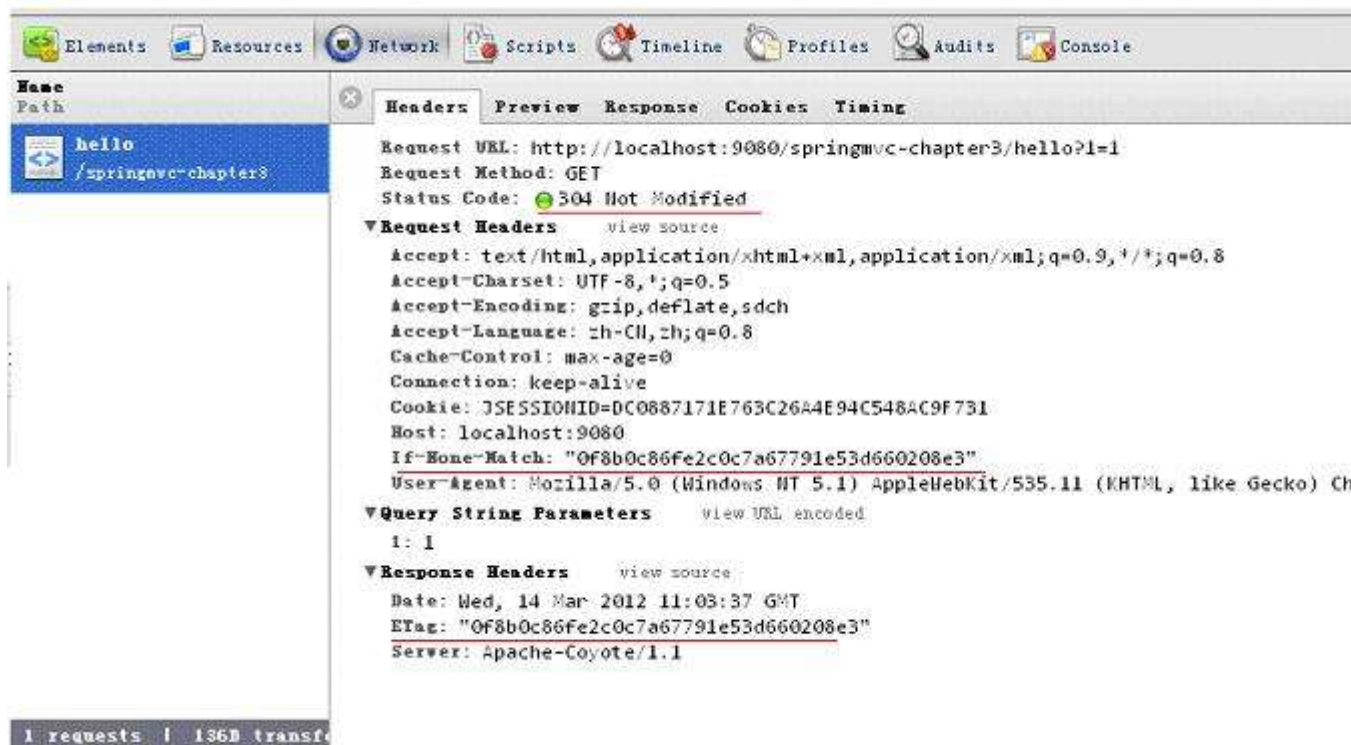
Elements Resources Network Scripts Timeline Profiles Audits Console

Name
Path

hello
/springmvc-chapter3

Headers Preview Response Cookies Timing

Request URL: http://localhost:9080/springmvc-chapter3/hello?1=1
Request Method: GET
Status Code: 304 Not Modified

▼Request Headers view source
Accept: text/html,application/xhtml+xml,application/xml;q=0.9,*/*;q=0.8
Accept-Charset: UTF-8,*;q=0.5
Accept-Encoding: gzip,deflate,sdch
Accept-Language: zh-CN,zh;q=0.8
Cache-Control: max-age=0
Connection: keep-alive
Cookie: JSESSIONID=DC0887171E763C26A4E94C548AC9F731
Host: localhost:9080
If-None-Match: "0f8b0c86fe2c0c7a67791e53d660208e3"
User-Agent: Mozilla/5.0 (Windows NT 5.1) AppleWebKit/535.11 (KHTML, like Gecko) Ch

▼Query String Parameters view URL encoded
1: 1

▼Response Headers view source
Date: Wed, 14 Mar 2012 11:03:37 GMT
ETag: "0f8b0c86fe2c0c7a67791e53d660208e3"
Server: Apache-Coyote/1.1

1 requests | 136B transf